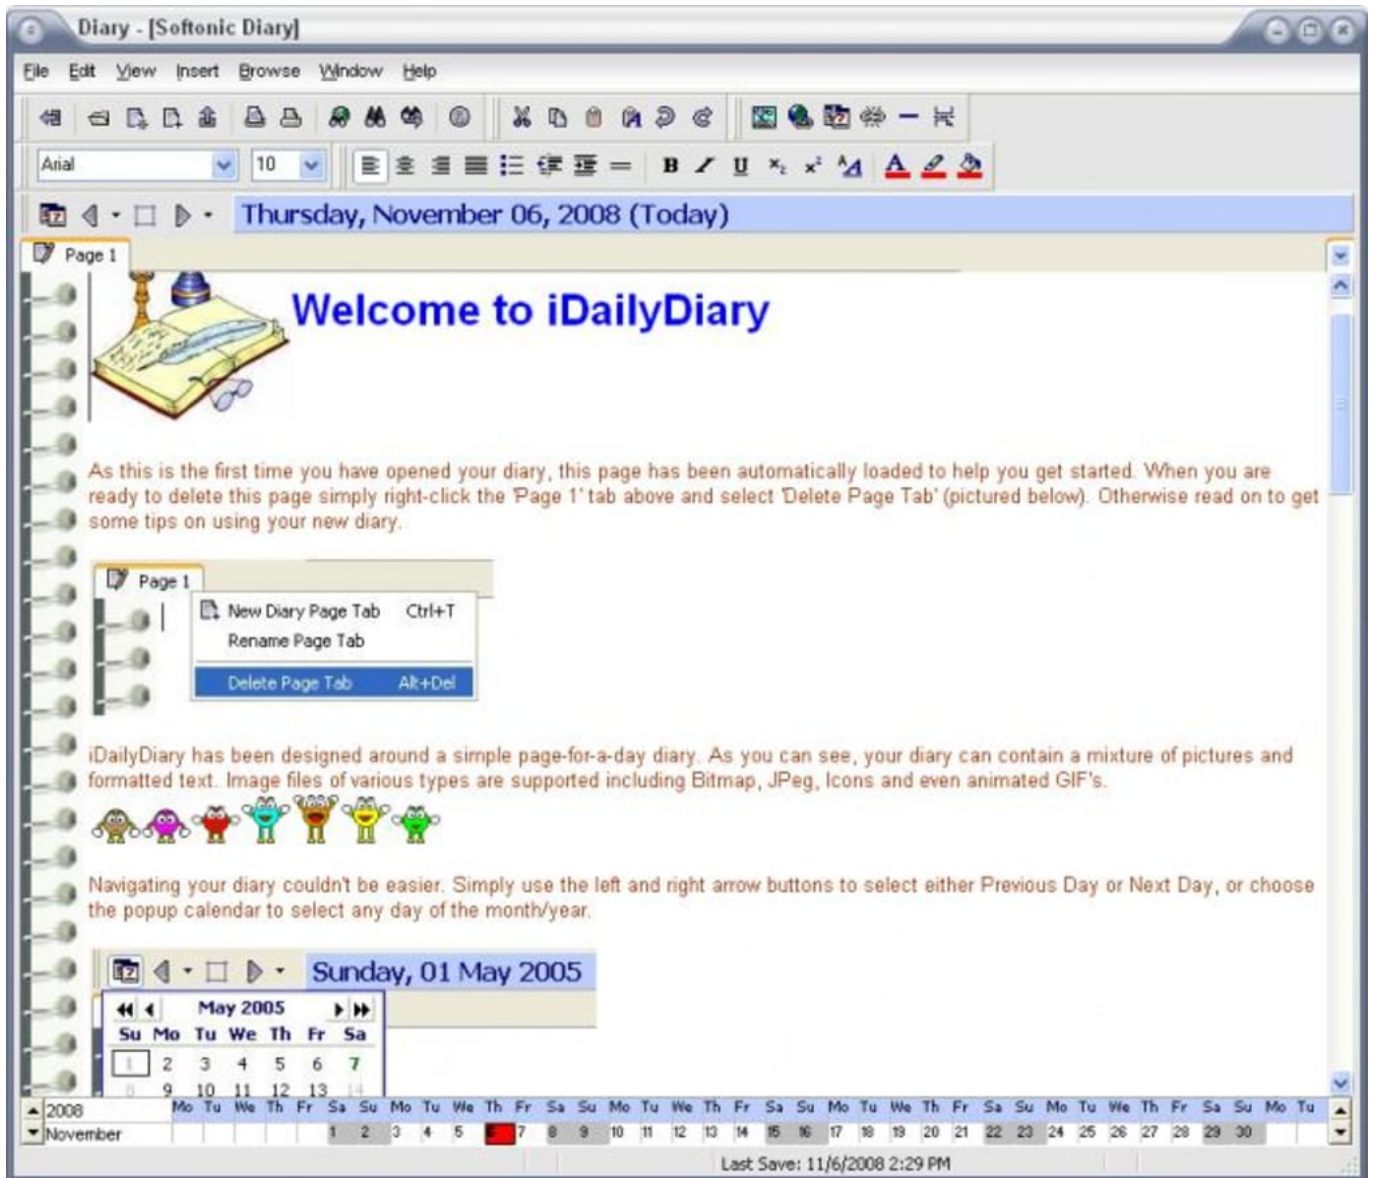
Diary - [Softonic Diary]

File Edit View Insert Browse Window Help

Arial 10

Thursday, November 06, 2008 (Today)

Page 1

Welcome to iDailyDiary

As this is the first time you have opened your diary, this page has been automatically loaded to help you get started. When you are ready to delete this page simply right-click the 'Page 1' tab above and select 'Delete Page Tab' (pictured below). Otherwise read on to get some tips on using your new diary.

Page 1

New Diary Page Tab Ctrl+T
Rename Page Tab
Delete Page Tab Alt+Del

iDailyDiary has been designed around a simple page-for-a-day diary. As you can see, your diary can contain a mixture of pictures and formatted text. Image files of various types are supported including Bitmap, JPeg, Icons and even animated GIF's.

Navigating your diary couldn't be easier. Simply use the left and right arrow buttons to select either Previous Day or Next Day, or choose the popup calendar to select any day of the month/year.

Sunday, 01 May 2005

May 2005

| Su | Mo | Tu | We | Th | Fr | Sa |
|---|---|---|---|---|---|---|
| 1 | 2 | 3 | 4 | 5 | 6 | 7 |
| 8 | 9 | 10 | 11 | 12 | 13 | 14 |

2008
November

Mo Tu We Th Fr Sa Su Mo Tu We Th Fr Sa Su Mo Tu We Th Fr Sa Su Mo Tu We Th Fr Sa Su Mo Tu We Th Fr Sa Su Mo Tu
1 2 3 4 5 6 7 8 9 10 11 12 13 14 15 16 17 18 19 20 21 22 23 24 25 26 27 28 29 30

Last Save: 11/6/2008 2:29 PM